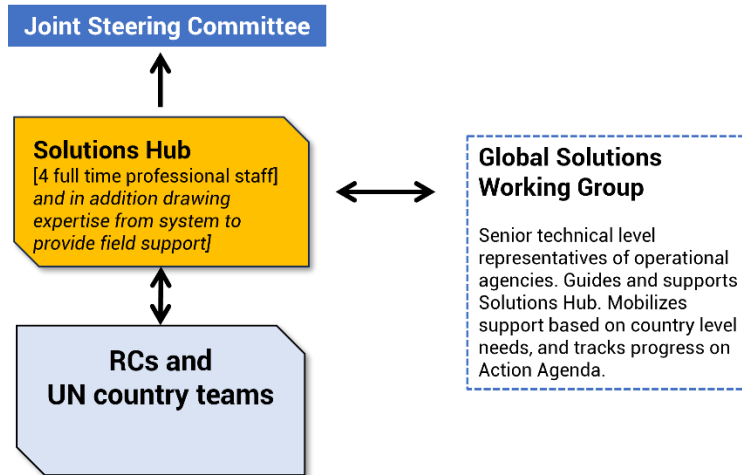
Joint Steering Committee

Solutions Hub
[4 full time professional staff] and in addition drawing expertise from system to provide field support]

Global Solutions Working Group

Senior technical level representatives of operational agencies. Guides and supports Solutions Hub. Mobilizes support based on country level needs, and tracks progress on Action Agenda.

RCs and UN country teams